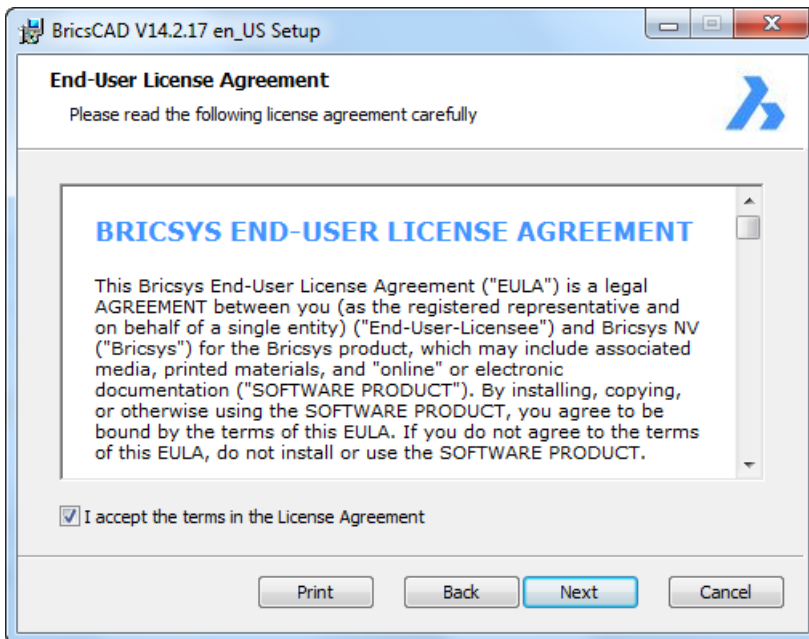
BricsCAD V14.2.17 en_US Setup

End-User License Agreement

Please read the following license agreement carefully

BRICSYS END-USER LICENSE AGREEMENT

This Bricsys End-User License Agreement ("EULA") is a legal AGREEMENT between you (as the registered representative and on behalf of a single entity) ("End-User-Licensee") and Bricsys NV ("Bricsys") for the Bricsys product, which may include associated media, printed materials, and "online" or electronic documentation ("SOFTWARE PRODUCT"). By installing, copying, or otherwise using the SOFTWARE PRODUCT, you agree to be bound by the terms of this EULA. If you do not agree to the terms of this EULA, do not install or use the SOFTWARE PRODUCT.

I accept the terms in the License Agreement

Print

Back

Next

Cancel